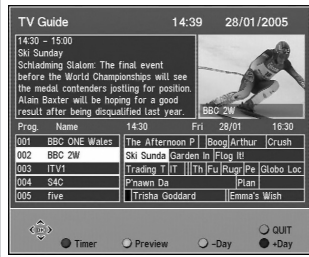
TV Guide 14:39 28/01/2005

14:30 – 15:00
Ski Sunday
Schladming Slalom: The final event before the World Championships will see the medal contenders jostling for position. Alain Baxter will be hoping for a good result after being disqualified last year.

BBC 2W

| Prog. | Name | 14:30 | Fri 28/01 | 16:30 |
|---|---|---|---|---|
| 001 | BBC ONE Wales | The Afternoon P | Boog Arthur | Crush |
| 002 | BBC 2W | Ski Sunda | Garden In Flog It! | |
| 003 | ITV1 | Trading T IT | Th Fu Rugr Pe | Globo Loc |
| 004 | S4C | P'nawn Da | Plan | |
| 005 | five | Trisha Goddard | Emma's Wish | |

QUIT
Timer Preview –Day +Day